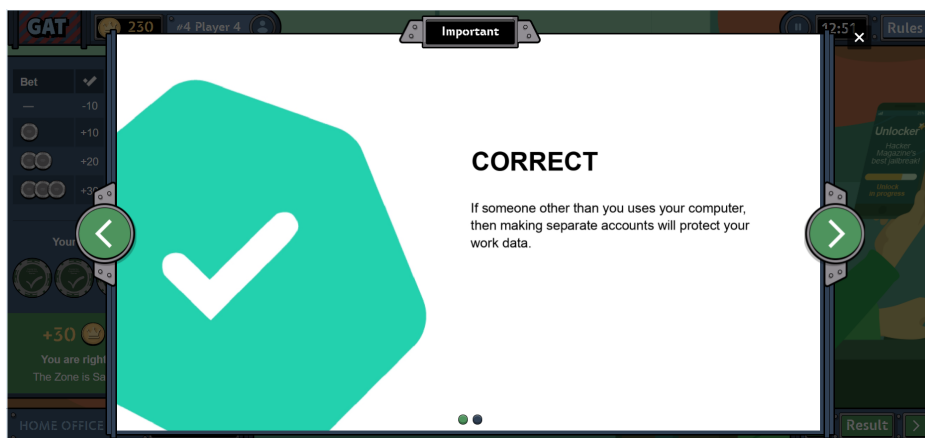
GAT 230 #4 Player 4

Important

12:5 Rules

Bet
— -10
+10
+20
+3

Your

+30
You are right
The Zone is Sa

HOME OFFICE

Unlocker
Hacker Magazine's best jailbreak!
Unlock in progress

CORRECT

If someone other than you uses your computer, then making separate accounts will protect your work data.

Result